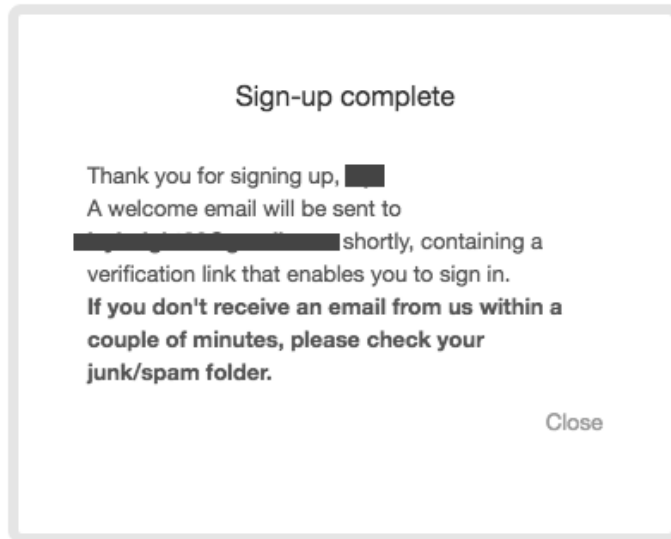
Sign-up complete

Thank you for signing up, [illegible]
A welcome email will be sent to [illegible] shortly, containing a verification link that enables you to sign in.
**If you don't receive an email from us within a couple of minutes, please check your junk/spam folder.**

Close